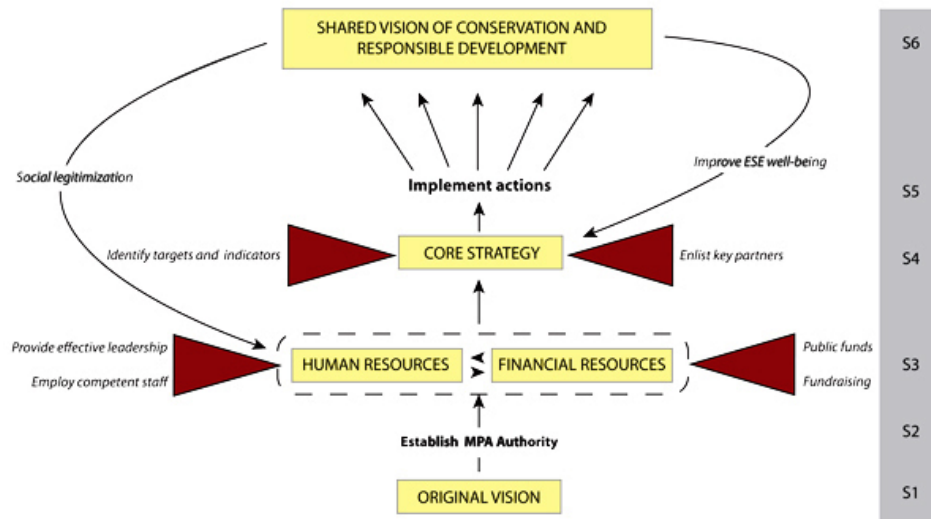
SHARED VISION OF CONSERVATION AND RESPONSIBLE DEVELOPMENT

S6

Social legitimization

Improve ESE well-being

Implement actions

S5

Identify targets and indicators

CORE STRATEGY

Enlist key partners

S4

Provide effective leadership

Employ competent staff

HUMAN RESOURCES

FINANCIAL RESOURCES

Public funds

Fundraising

S3

Establish MPA Authority

S2

ORIGINAL VISION

S1